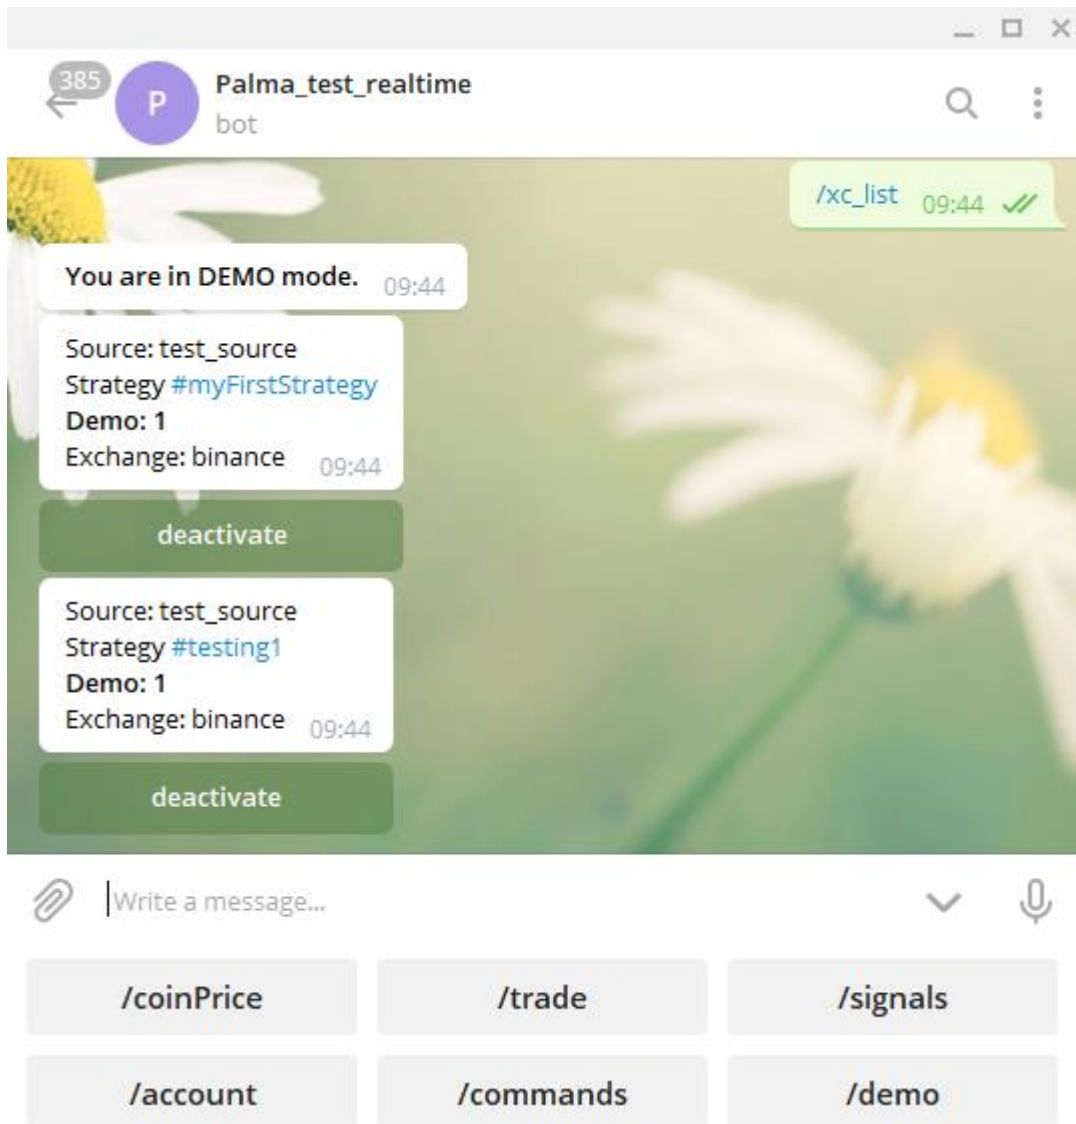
385
P
Palma_test_realtime
bot

/xc_list 09:44

You are in DEMO mode. 09:44

Source: test_source
Strategy #myFirstStrategy
Demo: 1
Exchange: binance 09:44

deactivate

Source: test_source
Strategy #testing1
Demo: 1
Exchange: binance 09:44

deactivate

Write a message...

| /coinPrice | /trade | /signals |
|---|---|---|
| /account | /commands | /demo |